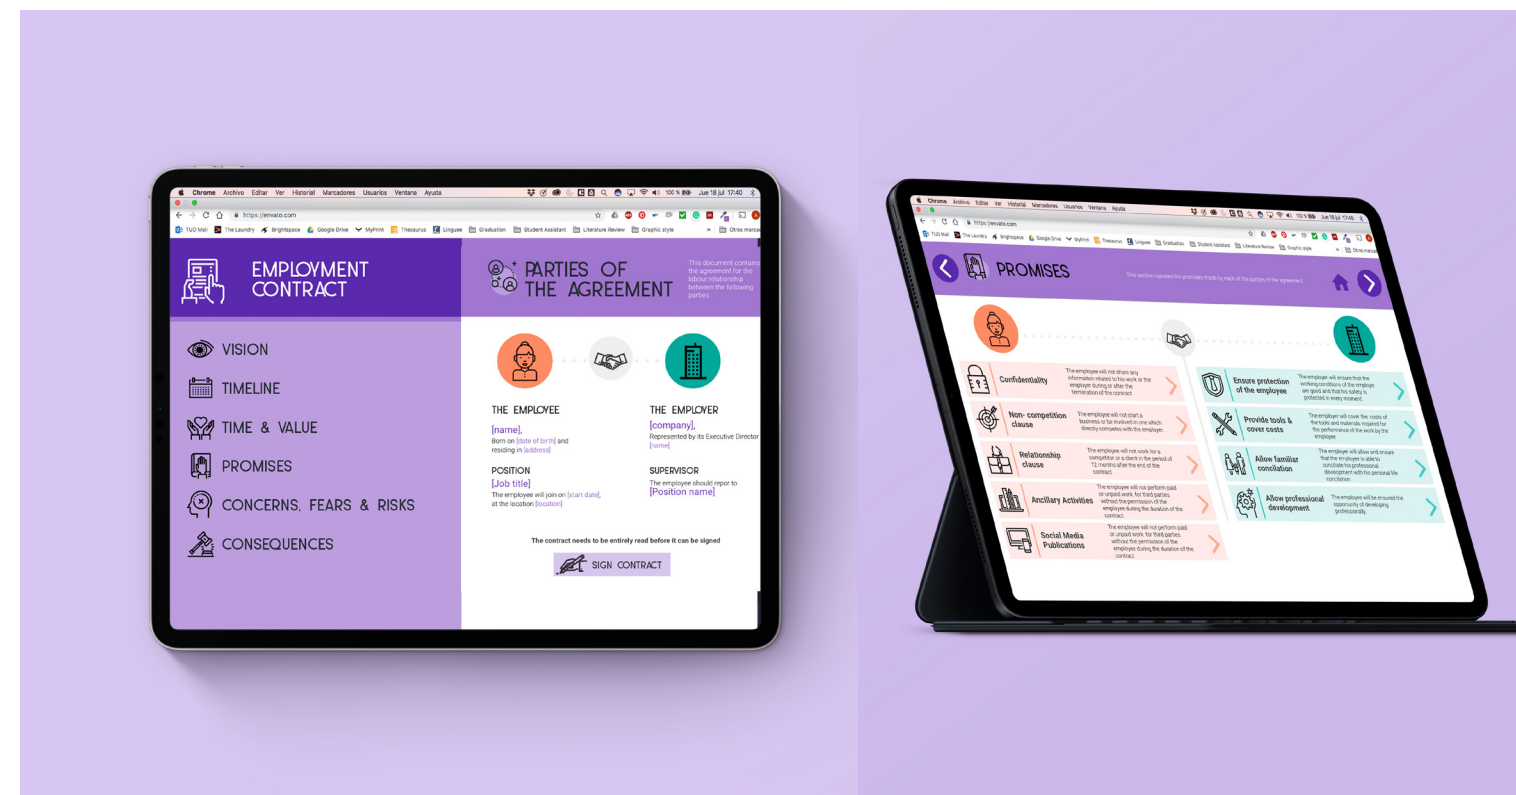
Chrome Archivo Editar Ver Historial Marcadores Usuarios Ventana Ayuda

100 % Jue 18 jul 17:40

https://envato.com

TUD Mail The Laundry Brightspace Google Drive MyPrint Thesaurus Linguee Graduation Student Assistant Literature Review Graphic style Otros marcadores

EMPLOYMENT CONTRACT

VISION

TIMELINE

TIME & VALUE

PROMISES

CONCERNS, FEARS & RISKS

CONSEQUENCES

PARTIES OF THE AGREEMENT

This document contains the agreement for the labour relationship between the following parties :

THE EMPLOYEE

[name],

Born on [date of birth] and residing in [address]

POSITION

[Job title]

The employee will join on [start date], at the location [location].

THE EMPLOYER

[company],

Represented by its Executive Director [name]

SUPERVISOR

The employee should repor to

[Position name]

The contract needs to be entirely read before it can be signed

SIGN CONTRACT

Chrome Archivo Editar Ver Historial Marcadores Usuarios Ventana Ayuda

https://envato.com

PROMISES

This section narrates the promises made by each of the parties of the agreement.

Confidentiality

The employee will not share any information related to his work or the employer during or after the termination of the contract.

Non- competition clause

The employee will not start a business or be involved in one which directly competes with the employer.

Relationship clause

The employee will not work for a competitor or a client in the period of 12 months after the end of the contract.

Ancillary Activities

The employee will not perform paid or unpaid work for third parties without the permission of the employer during the duration of the contract.

Social Media Publications

The employee will not perform paid or unpaid work for third parties without the permission of the employee during the duration of the contract.

Ensure protection of the employee

The employer will ensure that the working conditions of the employee are good and that his safety is protected in every moment.

Provide tools & cover costs

The employer will cover the costs of the tools and materials required for the performance of the work by the employee.

Allow familiar conciliation

The employer will allow and ensure that the employee is able to conciliate his professional development with his personal life conciliation.

Allow professional development

The employee will be ensured the opportunity of developing professionally.